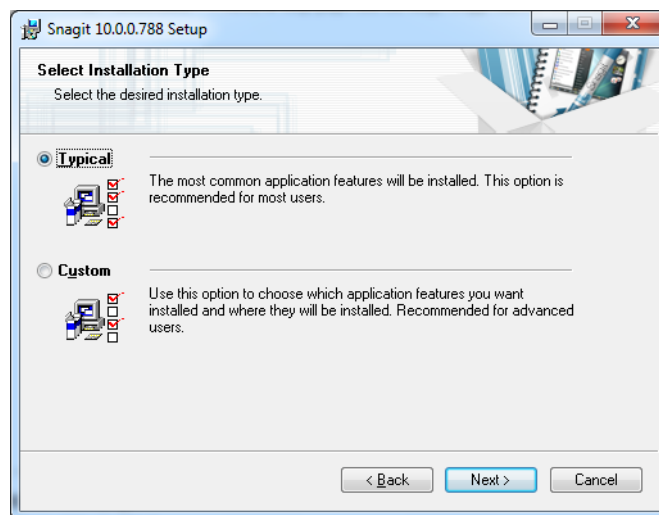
Snagit 10.0.0.788 Setup

Select Installation Type

Select the desired installation type.

Typical

The most common application features will be installed. This option is recommended for most users.

Custom

Use this option to choose which application features you want installed and where they will be installed. Recommended for advanced users.

< Back

Next >

Cancel